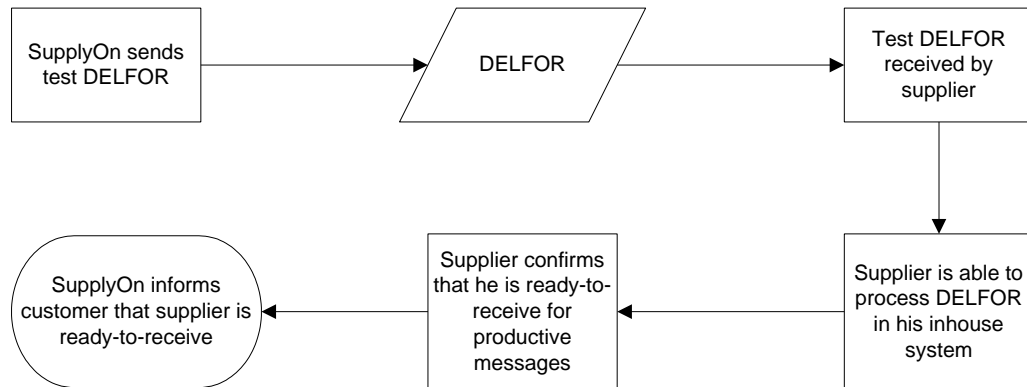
SupplyOn sends test DELFOR

DELFOR

Test DELFOR received by supplier

Supplier is able to process DELFOR in his inhouse system

Supplier confirms that he is ready-to-receive for productive messages

SupplyOn informs customer that supplier is ready-to-receive